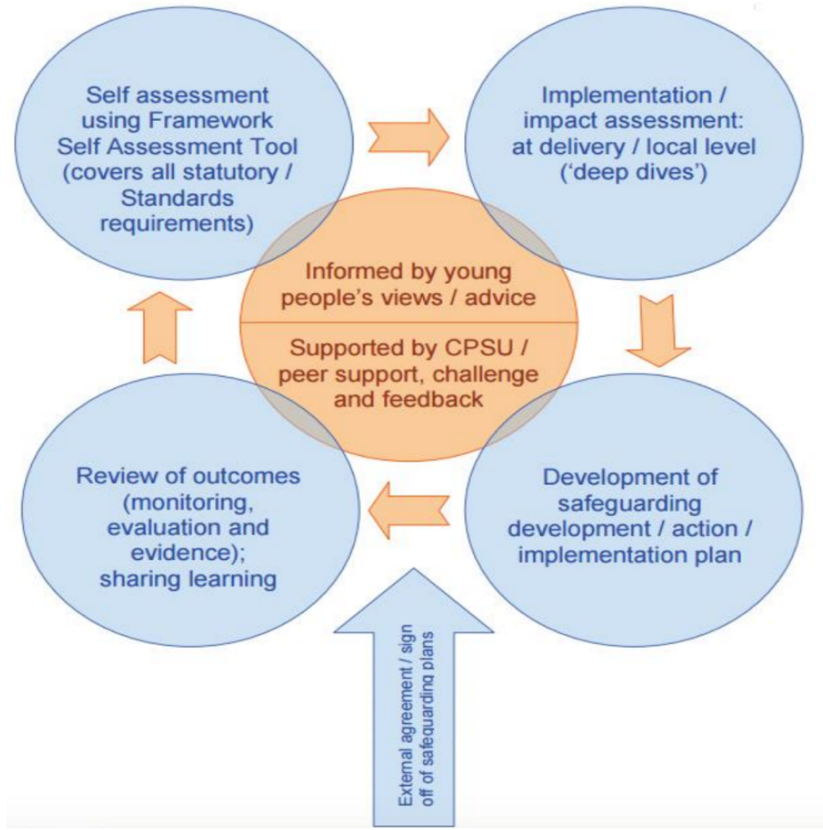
Self assessment using Framework Self Assessment Tool (covers all statutory / Standards requirements)

Implementation / impact assessment: at delivery / local level ('deep dives')

Informed by young people's views / advice

Supported by CPSU / peer support, challenge and feedback

Development of safeguarding development / action / implementation plan

Review of outcomes (monitoring, evaluation and evidence); sharing learning

External agreement / sign off of safeguarding plans